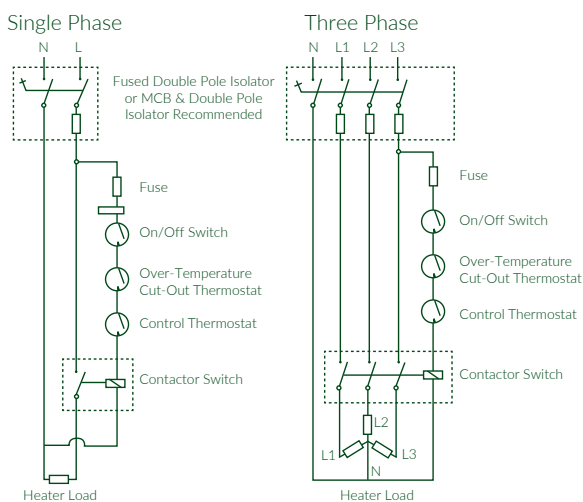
Single Phase

N L

Fused Double Pole Isolator or MCB & Double Pole Isolator Recommended

Fuse

On/Off Switch

Over-Temperature Cut-Out Thermostat

Control Thermostat

Contactor Switch

Heater Load

Three Phase

N L1 L2 L3

Fuse

On/Off Switch

Over-Temperature Cut-Out Thermostat

Control Thermostat

Contactor Switch

L2

L1 L3

N

Heater Load